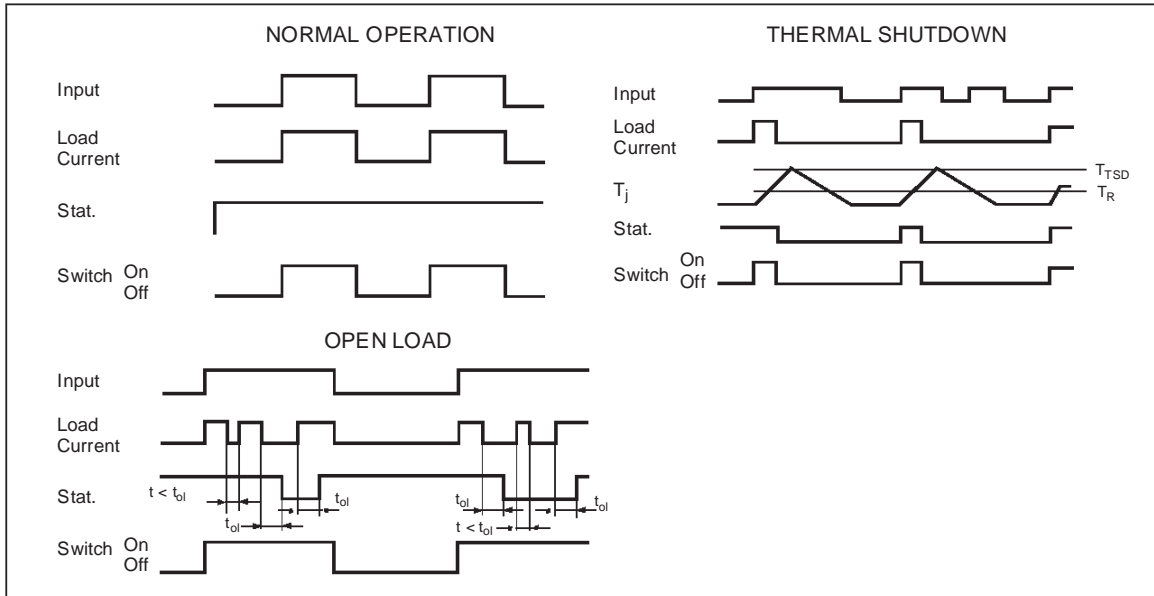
NORMAL OPERATION

Input

Load Current

Stat.

Switch On Off

THERMAL SHUTDOWN

Input

Load Current

$T_j$

$T_{TSD}$

$T_R$

Stat.

Switch On Off

OPEN LOAD

Input

Load Current

Stat.

$t < t_{ol}$

$t_{ol}$

$t_{ol}$

$t_{ol}$

$t < t_{ol}$

$t_{ol}$

Switch On Off